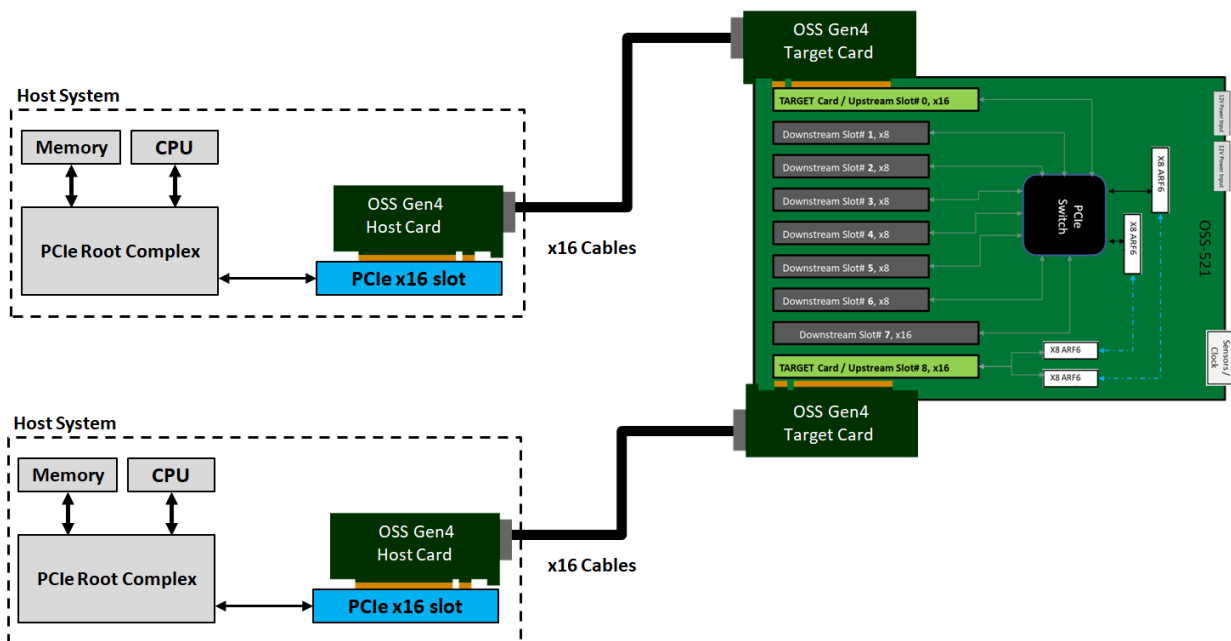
Host System

Memory

CPU

PCIe Root Complex

OSS Gen4 Host Card

PCIe x16 slot

x16 Cables

OSS Gen4 Target Card

TARGET Card / Upstream Slot# 0, x16

Downstream Slot# 1, x8

Downstream Slot# 2, x8

Downstream Slot# 3, x8

Downstream Slot# 4, x8

Downstream Slot# 5, x8

Downstream Slot# 6, x8

Downstream Slot# 7, x16

TARGET Card / Upstream Slot# 8, x16

PCIe Switch

X8 ARF6

X8 ARF6

X8 ARF6

X8 ARF6

12V Power Input

12V Power Input

OSS-521

Sensors / Clock

OSS Gen4 Target Card

Host System

Memory

CPU

PCIe Root Complex

OSS Gen4 Host Card

PCIe x16 slot

x16 Cables